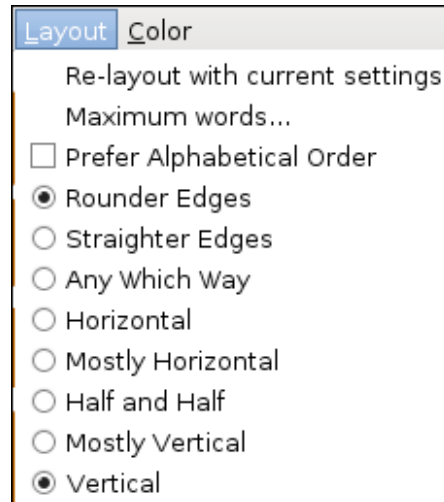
Layout Color

Re-layout with current settings
Maximum words...
Prefer Alphabetical Order
Rounder Edges
Straighter Edges
Any Which Way
Horizontal
Mostly Horizontal
Half and Half
Mostly Vertical
Vertical